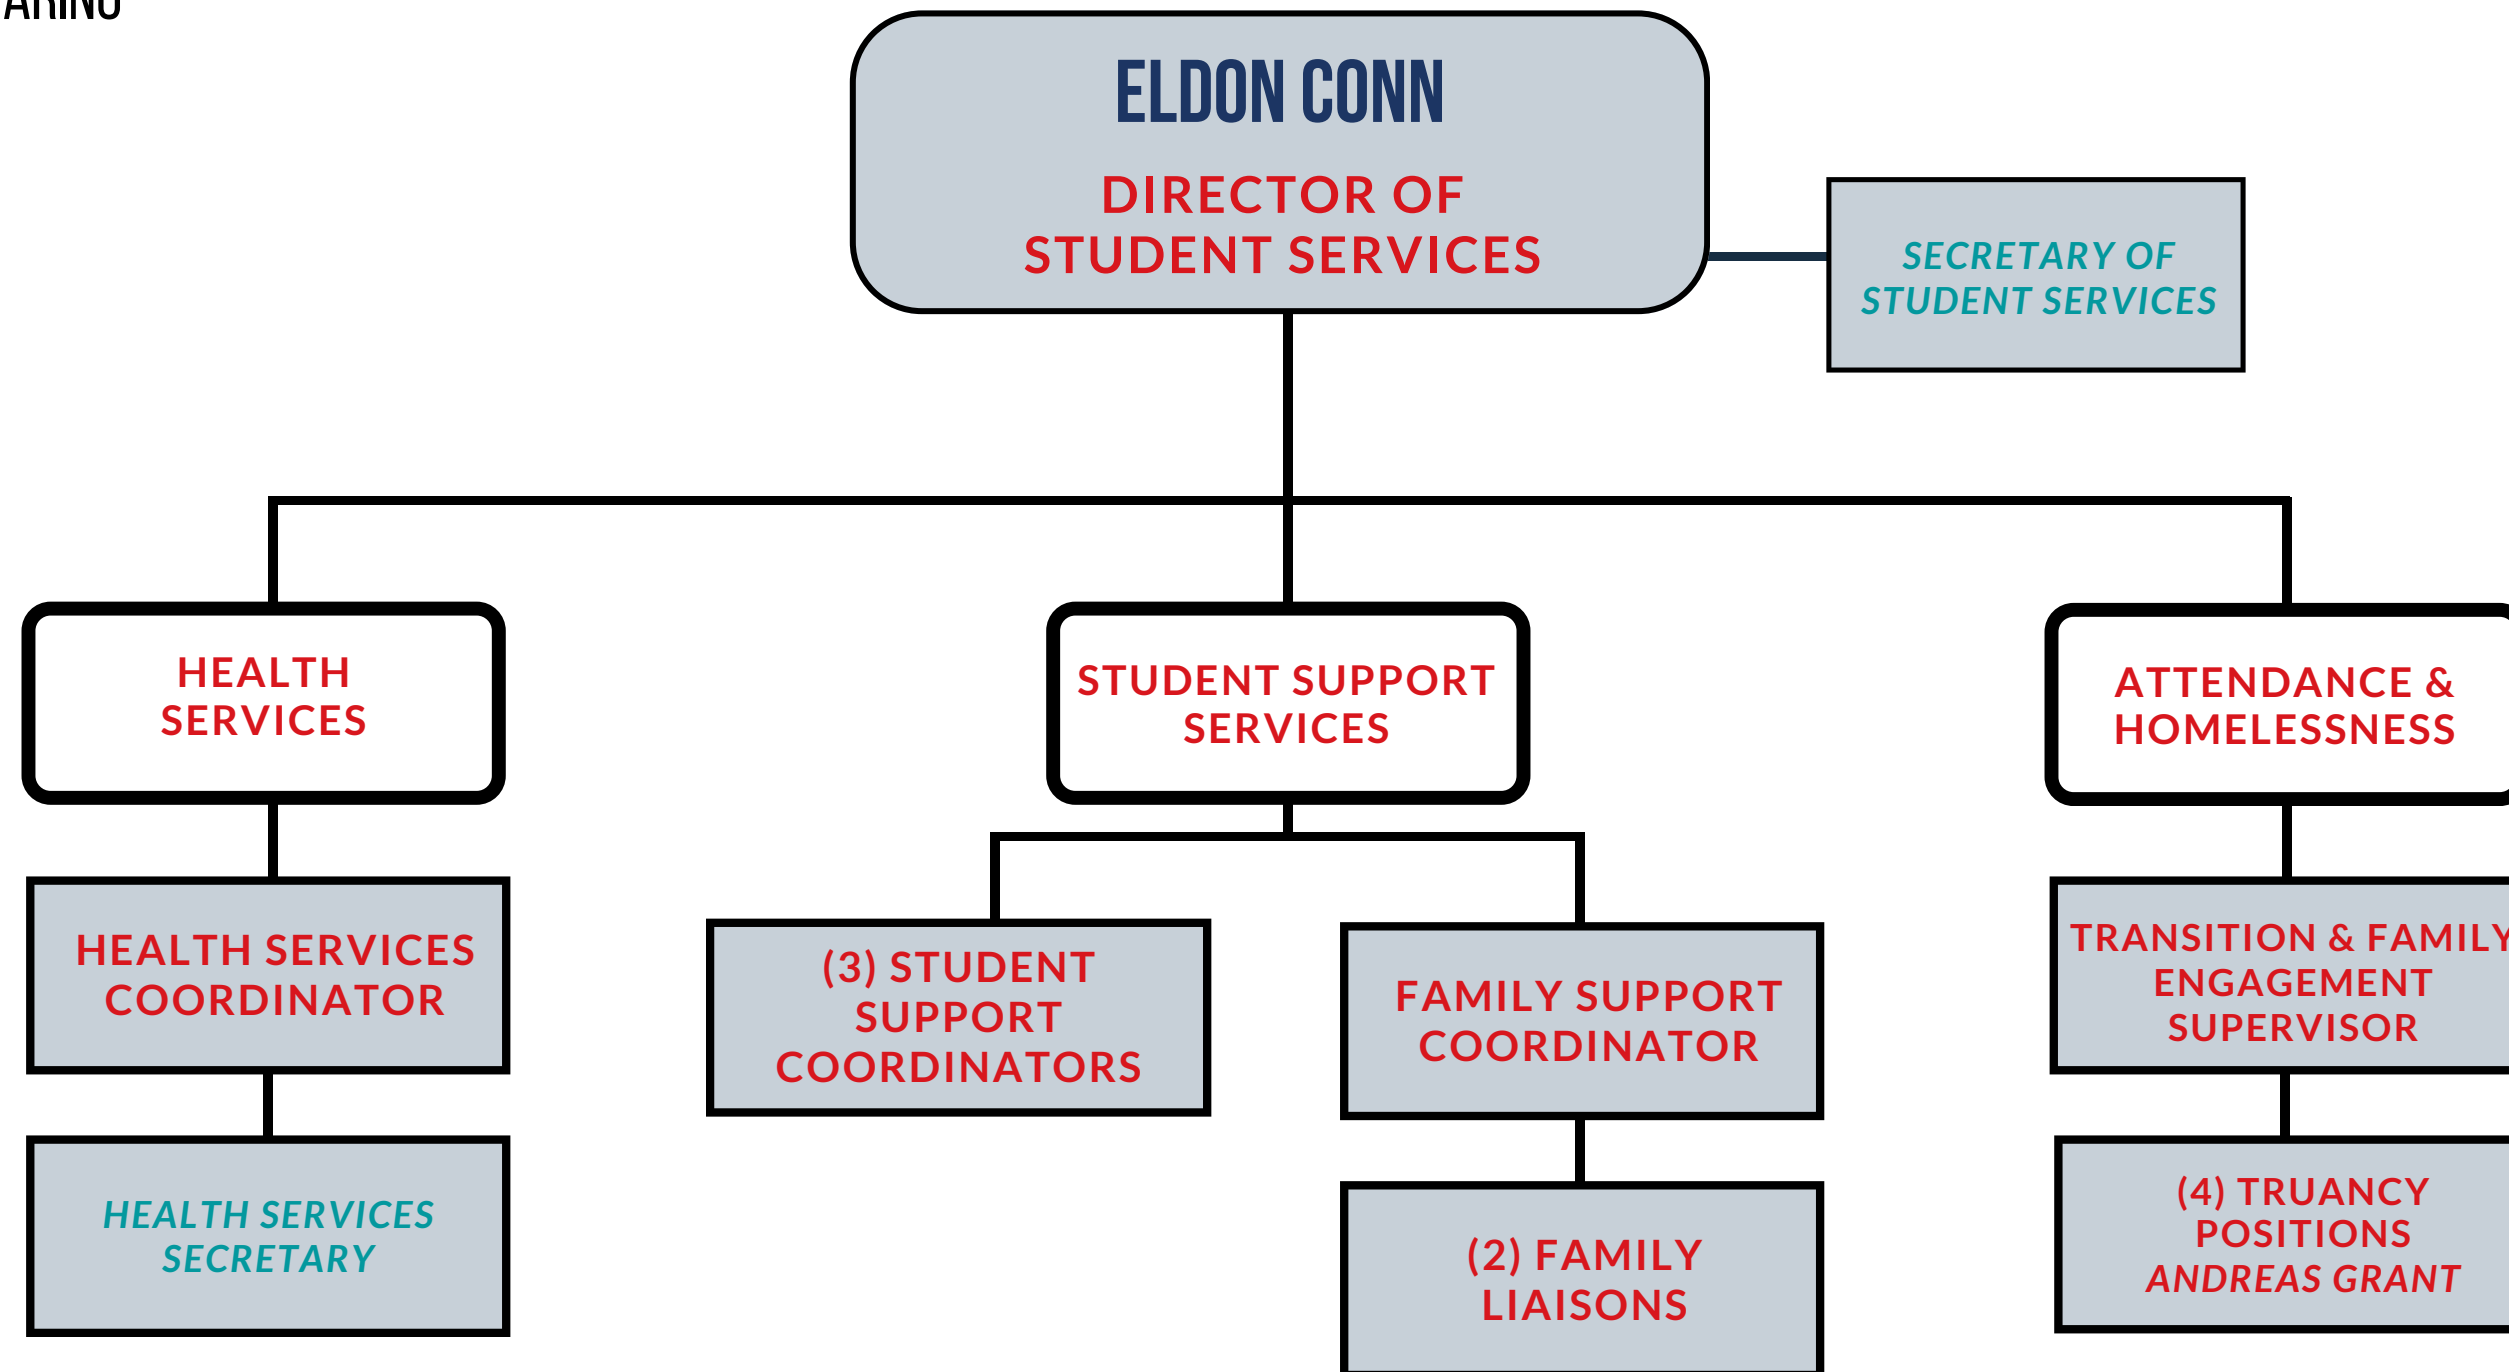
ARINO

ELDON CONN

DIRECTOR OF STUDENT SERVICES

SECRETARY OF STUDENT SERVICES

HEALTH SERVICES

STUDENT SUPPORT SERVICES

ATTENDANCE & HOMELESSNESS

HEALTH SERVICES COORDINATOR

(3) STUDENT SUPPORT COORDINATORS

FAMILY SUPPORT COORDINATOR

TRANSITION & FAMILY ENGAGEMENT SUPERVISOR

HEALTH SERVICES SECRETARY

(2) FAMILY LIAISONS

(4) TRUANCY POSITIONS
ANDREAS GRANT